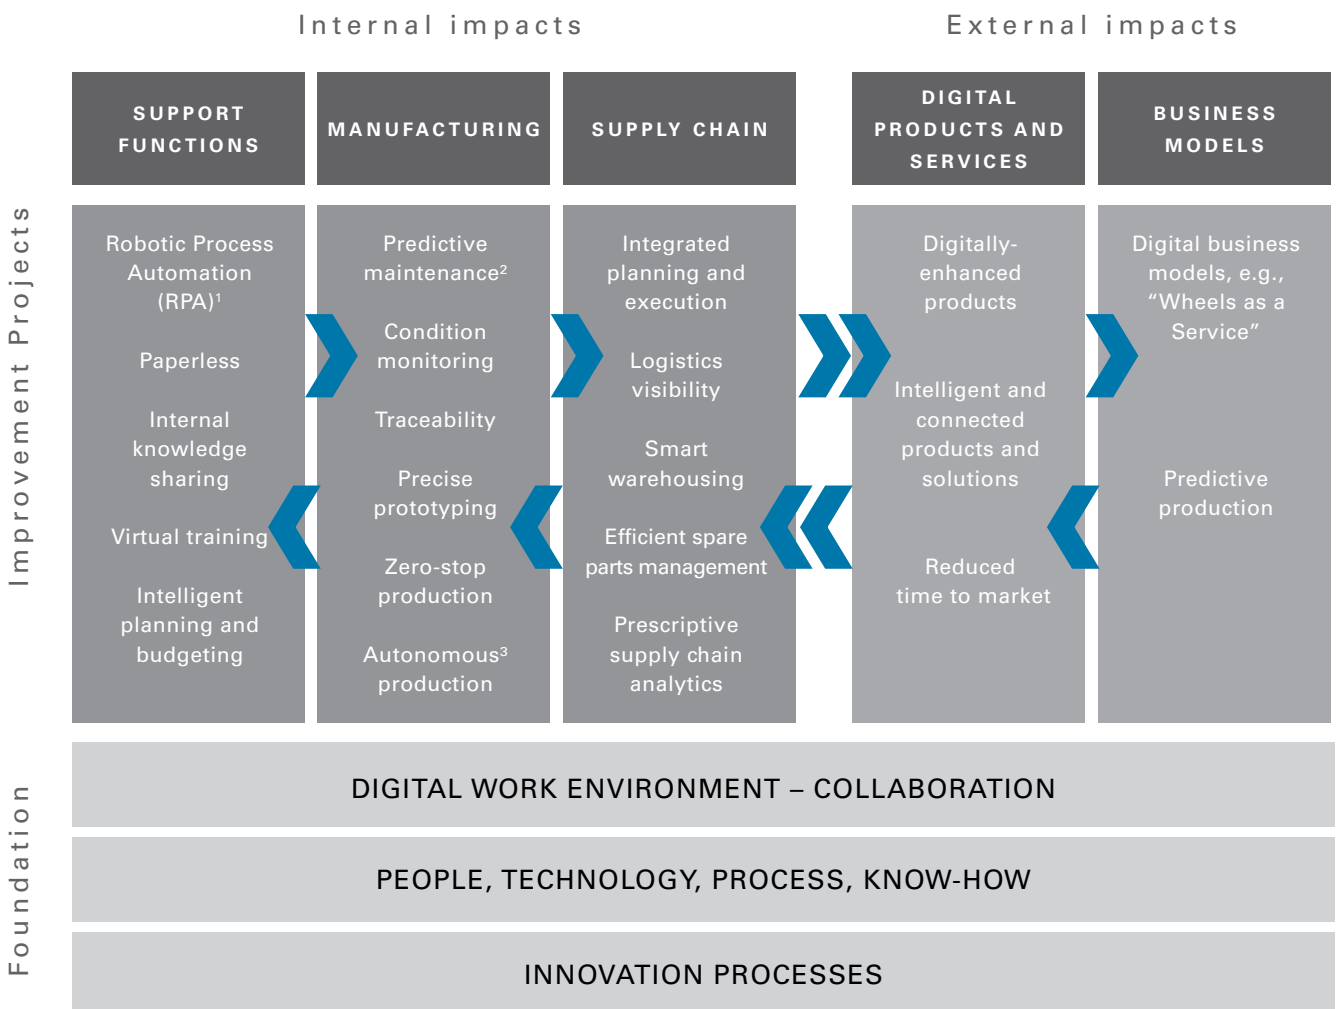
Internal impacts

External impacts

Improvement Projects

| SUPPORT FUNCTIONS | MANUFACTURING | SUPPLY CHAIN | DIGITAL PRODUCTS AND SERVICES | BUSINESS MODELS |
|---|---|---|---|---|
| Robotic Process Automation (RPA)$^1$ | Predictive maintenance$^2$ | Integrated planning and execution | Digitally-enhanced products | Digital business models, e.g., “Wheels as a Service” |
| Paperless | Condition monitoring | Logistics visibility | Intelligent and connected products and solutions | Predictive production |
| Internal knowledge sharing | Traceability | Smart warehousing | Reduced time to market | |
| Virtual training | Precise prototyping | Efficient spare parts management | | |
| Intelligent planning and budgeting | Zero-stop production | Prescriptive supply chain analytics | | |
| | Autonomous$^3$ production | | | |

Foundation

DIGITAL WORK ENVIRONMENT – COLLABORATION

PEOPLE, TECHNOLOGY, PROCESS, KNOW-HOW

INNOVATION PROCESSES